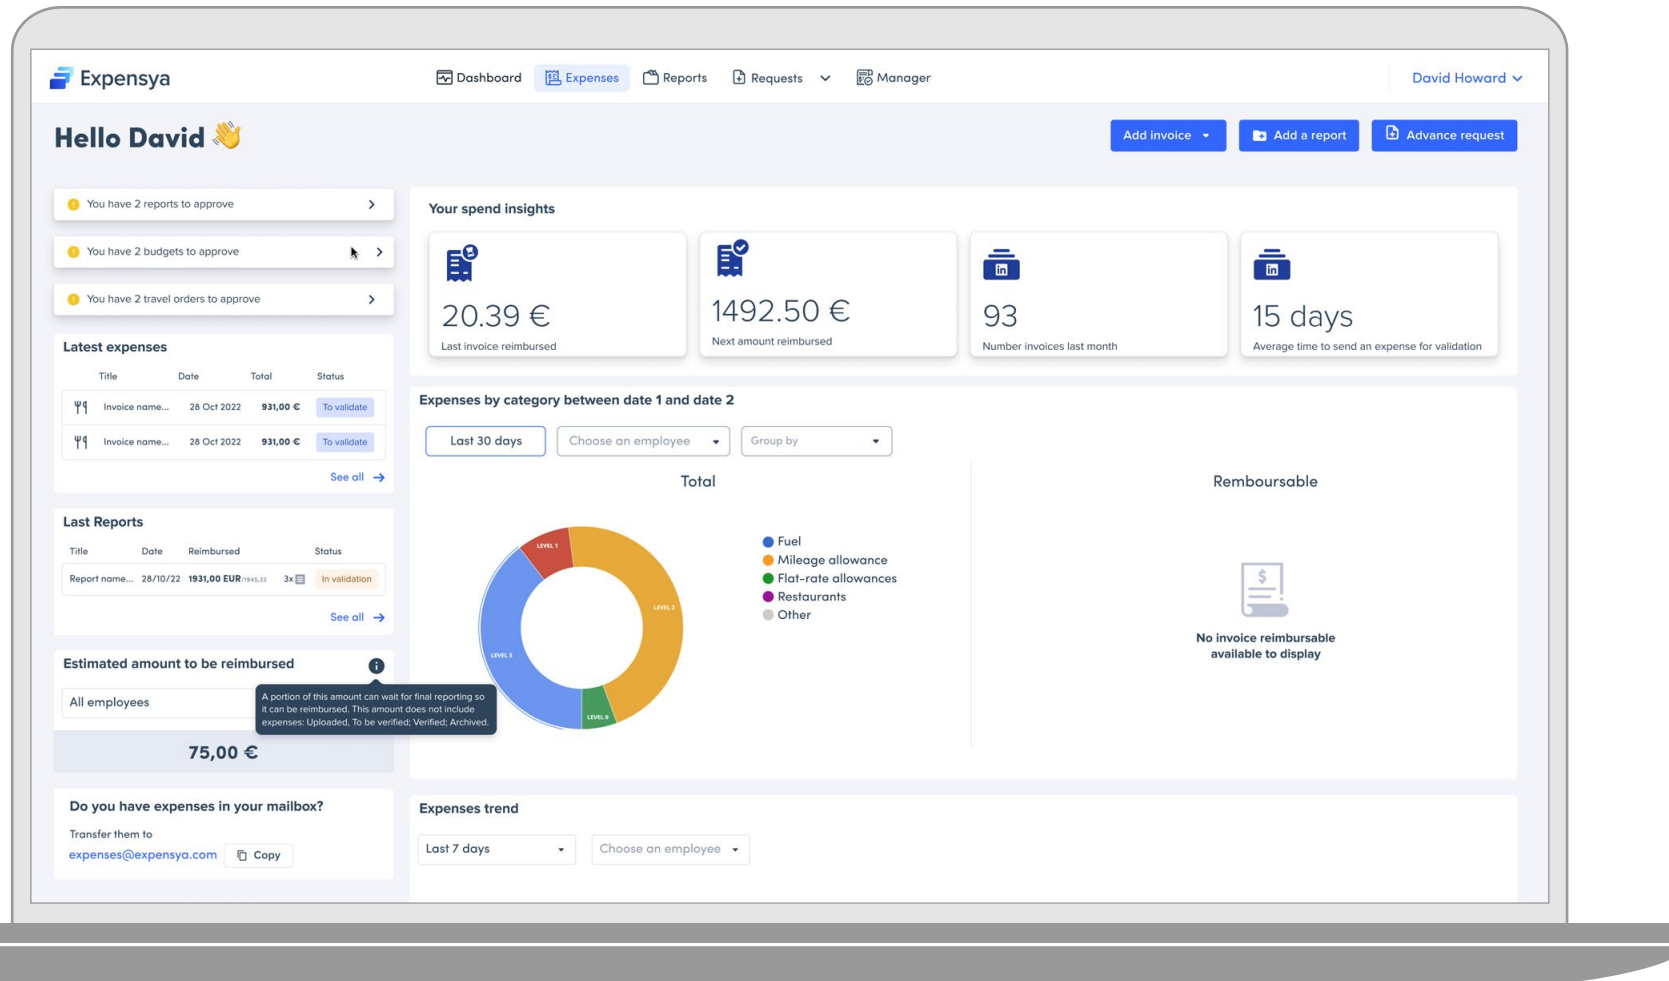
Expensya

Dashboard Expenses Reports Requests Manager

David Howard

Hello David 👋

Add invoice Add a report Advance request

You have 2 reports to approve

You have 2 budgets to approve

You have 2 travel orders to approve

Latest expenses

| Title | Date | Total | Status |
|---|---|---|---|
| Invoice name... | 28 Oct 2022 | 931,00 € | To validate |
| Invoice name... | 28 Oct 2022 | 931,00 € | To validate |

See all

Last Reports

| Title | Date | Reimbursed | | Status |
|---|---|---|---|---|
| Report name... | 28/10/22 | 1931,00 EUR/1945,32 | 3x | In validation |

See all

Estimated amount to be reimbursed

All employees

A portion of this amount can wait for final reporting so it can be reimbursed. This amount does not include expenses: Uploaded, To be verified; Verified; Archived.

75,00 €

Do you have expenses in your mailbox?

Transfer them to

expenses@expensya.com Copy

Your spend insights

20.39 €
Last invoice reimbursed

1492.50 €
Next amount reimbursed

93
Number invoices last month

15 days
Average time to send an expense for validation

Expenses by category between date 1 and date 2

Last 30 days Choose an employee Group by

Total

LEVEL 1 LEVEL 2 LEVEL 3 LEVEL 0

Fuel
Mileage allowance
Flat-rate allowances
Restaurants
Other

Remboursable

No invoice reimbursable available to display

Expenses trend

Last 7 days Choose an employee